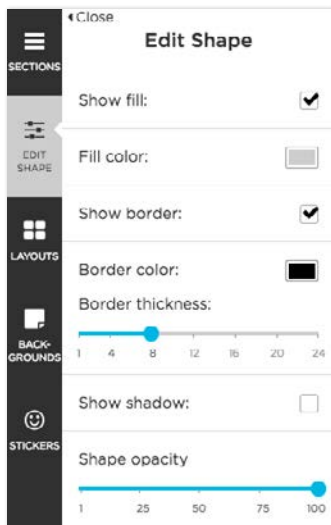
SECTIONS

EDIT SHAPE

LAYOUTS

BACK-GROUNDS

STICKERS

‹Close

Edit Shape

Show fill:

Fill color:

Show border:

Border color:

Border thickness:

1 4 8 12 16 20 24

Show shadow:

Shape opacity

1 25 50 75 100